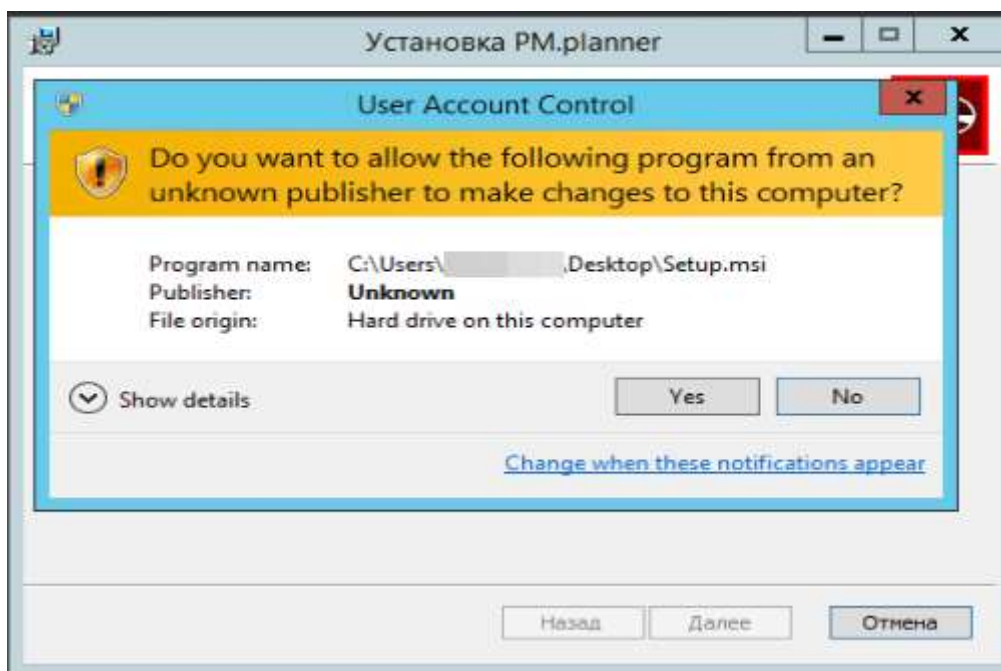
Установка PM.planner

User Account Control

Do you want to allow the following program from an unknown publisher to make changes to this computer?

Program name: C:\Users\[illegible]\Desktop\Setup.msi
Publisher: Unknown
File origin: Hard drive on this computer

Show details

Yes

No

Change when these notifications appear

Назад

Далее

Отмена